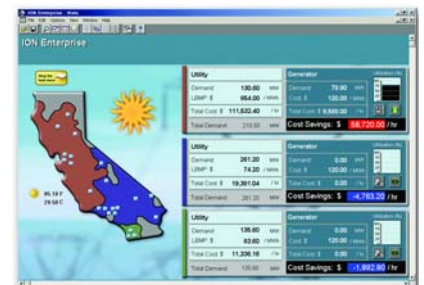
ION Enterprise - Main
File Edit Options View Window Help
ION Enterprise

85.1 F
29.5 C

Utility
Demand 130.00 MW
LBMP $ 854.00 /MWh
Total Cost $ 111,020.40 /hr
Total Demand 210.50 MW

Generator
Demand 79.90 MW
Cost $ 120.00 /MWh
Total Cost $ 9,588.00 /hr
Cost Savings: $ 58,720.00 /hr

Utility
Demand 261.20 MW
LBMP $ 74.20 /MWh
Total Cost $ 19,381.04 /hr
Total Demand 261.20 MW

Generator
Demand 0.00 MW
Cost $ 120.00 /MWh
Total Cost $ 0.00 /hr
Cost Savings: $ -4,783.20 /hr

Utility
Demand 135.60 MW
LBMP $ 83.60 /MWh
Total Cost $ 11,336.16 /hr
Total Demand 135.60 MW

Generator
Demand 0.00 MW
Cost $ 120.00 /MWh
Total Cost $ 0.00 /hr
Cost Savings: $ -1,892.80 /hr